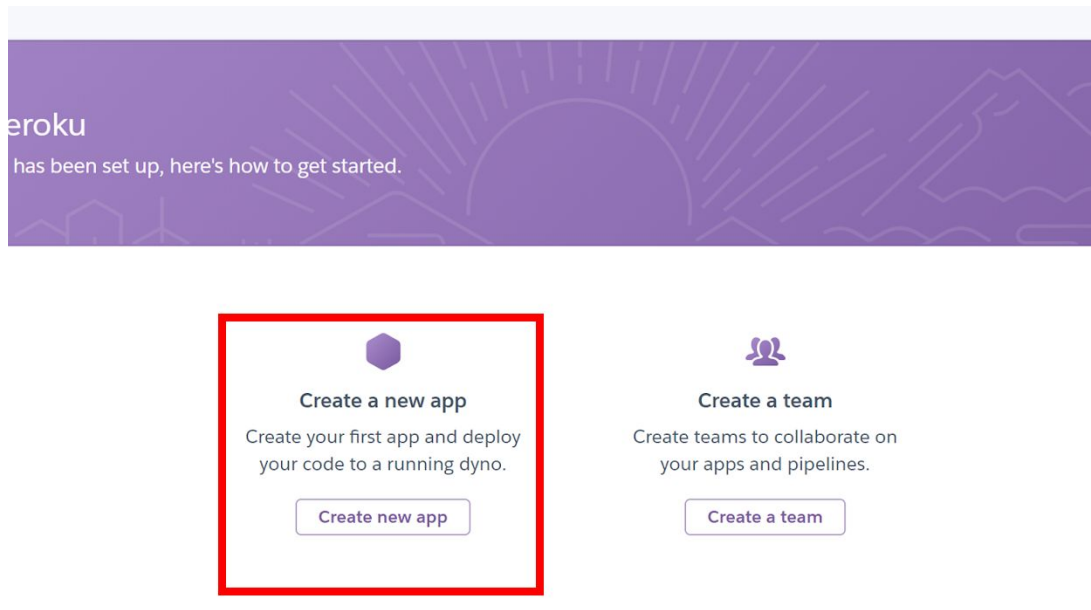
eroku

has been set up, here's how to get started.

Create a new app

Create your first app and deploy your code to a running dyno.

Create new app

Create a team

Create teams to collaborate on your apps and pipelines.

Create a team